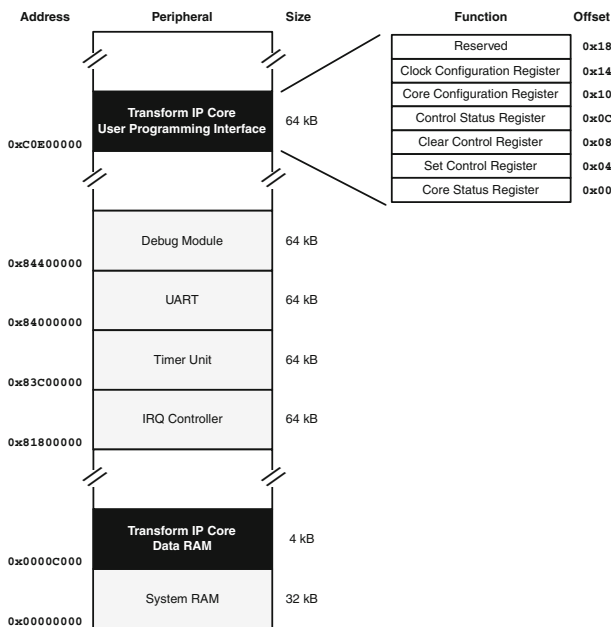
Address Peripheral Size

Transform IP Core User Programming Interface 64 kB
0xC0E00000

Debug Module 64 kB
0x84400000
UART 64 kB
0x84000000
Timer Unit 64 kB
0x83C00000
IRQ Controller 64 kB
0x81800000

Transform IP Core Data RAM 4 kB
0x0000C000
System RAM 32 kB
0x00000000

| Function | Offset |
|---|---|
| Reserved | 0x18 |
| Clock Configuration Register | 0x14 |
| Core Configuration Register | 0x10 |
| Control Status Register | 0x0C |
| Clear Control Register | 0x08 |
| Set Control Register | 0x04 |
| Core Status Register | 0x00 |